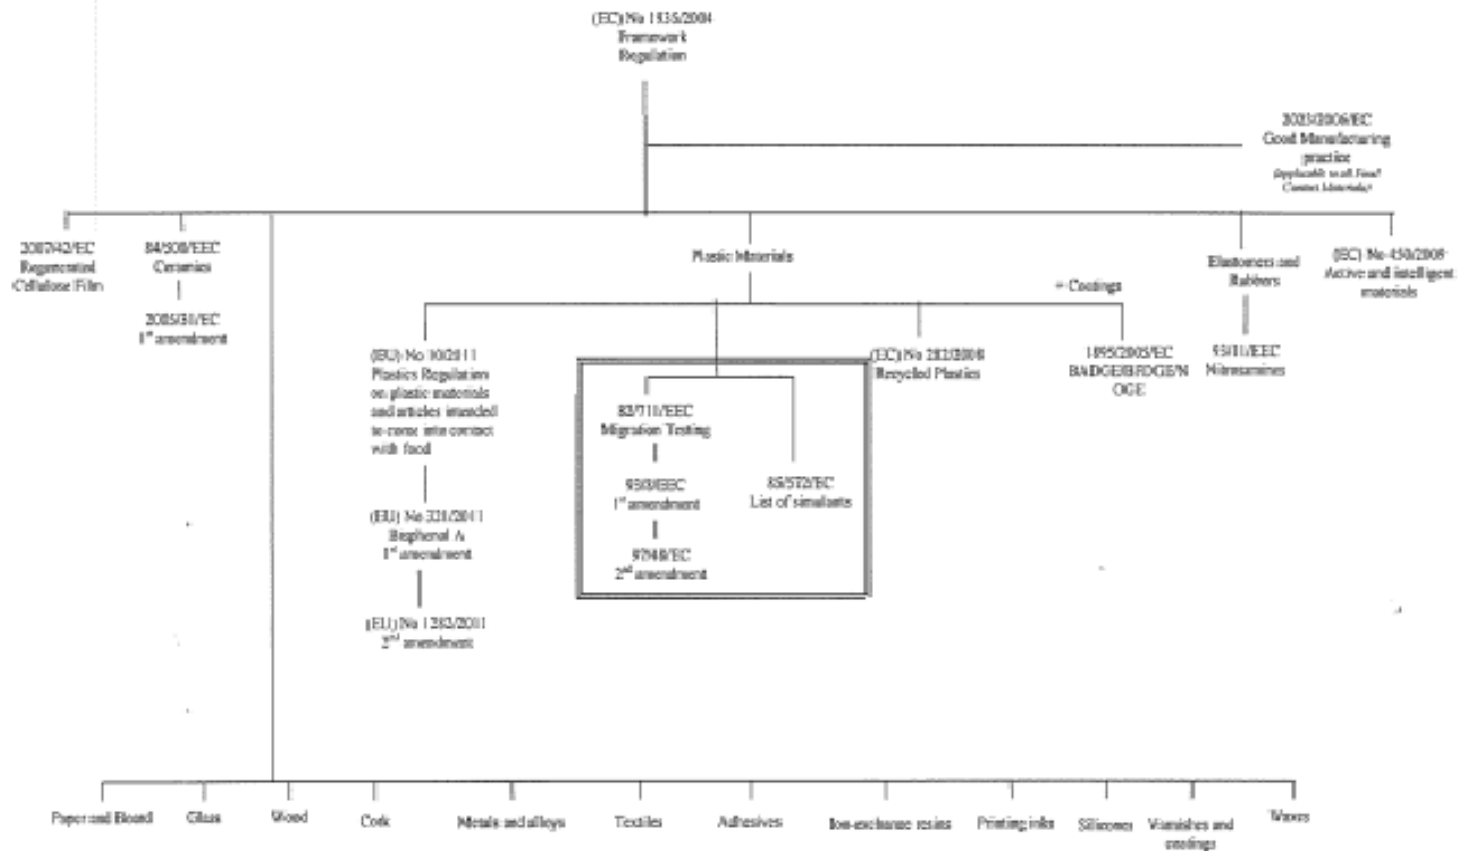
(EC) No 1935/2004
Framework
Regulation

2023/2006/EC
Good Manufacturing
practice
(applicable to all Food
Contact Materials)

2007/42/EC
Regenerated
Cellulose Film

84/500/EEC
Ceramics

2005/31/EC
1st amendment

Plastic Materials

+ Coatings

Elastomers and
Rubbers

93/11/EEC
Nitrosamines

(EC) No 450/2009
Active and intelligent
materials

(EU) No 10/2011
Plastics Regulation
on plastic materials
and articles intended
to come into contact
with food

(EU) No 321/2011
Bisphenol A
1st amendment

(EU) No 1282/2011
2nd amendment

82/711/EEC
Migration Testing

93/8/EEC
1st amendment

97/48/EC
2nd amendment

85/572/EC
List of simulants

(EC) No 282/2008
Recycled Plastics

1895/2005/EC
BADGE/BFDGE/N
OGE

Paper and Board | Glass | Wood | Cork | Metals and alloys | Textiles | Adhesives | Ion-exchange resins | Printing inks | Silicones | Varnishes and coatings | Waxes